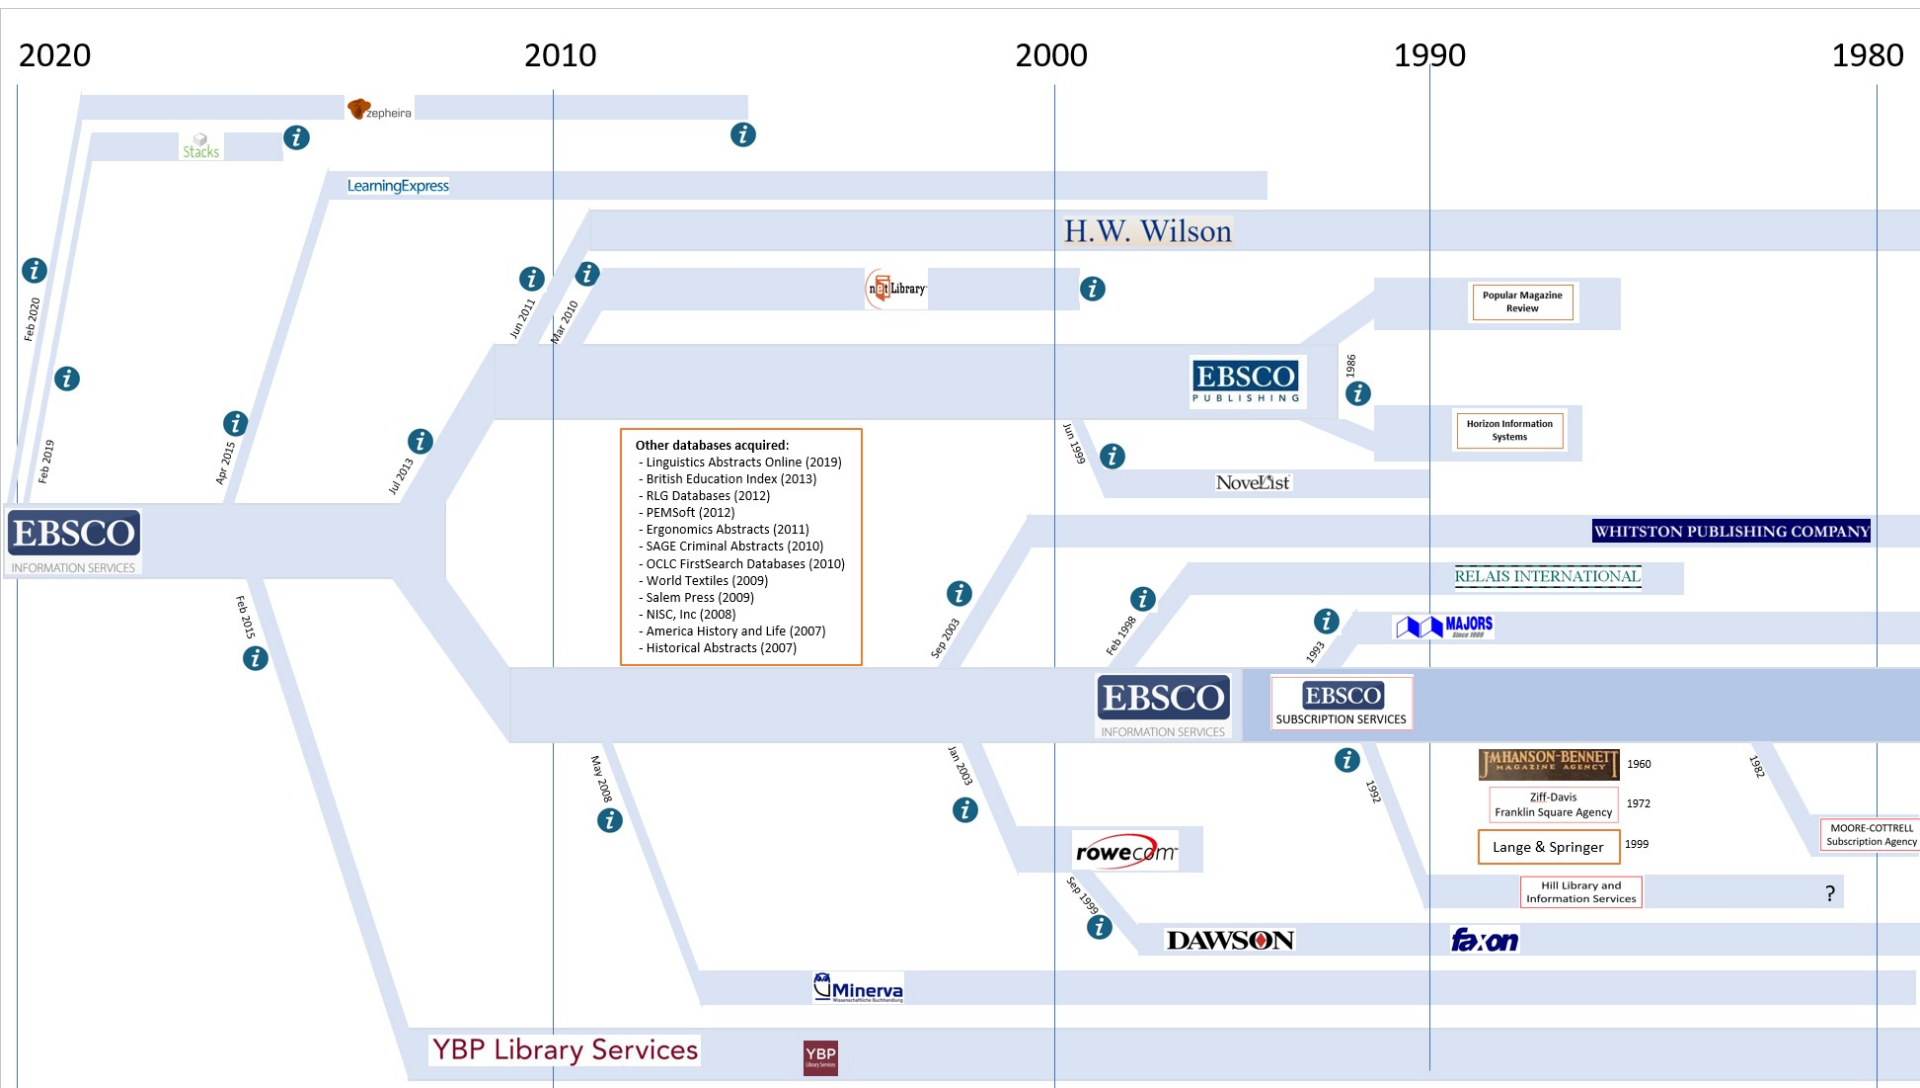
2020 2010 2000 1990 1980

zepheira

Stacks

LearningExpress

H.W. Wilson

netLibrary

Popular Magazine Review

Feb 2020

Jun 2011

Mar 2010

EBSCO PUBLISHING

1986

Horizon Information Systems

Feb 2019

Apr 2015

Jul 2013

Other databases acquired:
- Linguistics Abstracts Online (2019)
- British Education Index (2013)
- RLG Databases (2012)
- PEMSoft (2012)
- Ergonomics Abstracts (2011)
- SAGE Criminal Abstracts (2010)
- OCLC FirstSearch Databases (2010)
- World Textiles (2009)
- Salem Press (2009)
- NISC, Inc (2008)
- America History and Life (2007)
- Historical Abstracts (2007)

Jun 1999

NoveList

EBSCO INFORMATION SERVICES

WHITSTON PUBLISHING COMPANY

RELAIS INTERNATIONAL

Feb 2015

Sep 2003

Feb 1998

1993

MAJORS Since 1909

EBSCO INFORMATION SERVICES

EBSCO SUBSCRIPTION SERVICES

J.M. HANSON-BENNETT MAGAZINE AGENCY 1960

Ziff-Davis Franklin Square Agency 1972

Lange & Springer 1999

May 2008

Jan 2003

1992

1982

MOORE-COTTRELL Subscription Agency

rowecom

Sep 1999

Hill Library and Information Services

?

DAWSON

faxon

Minerva Wissenschaftliche Buchhandlung

YBP Library Services

YBP Library Services